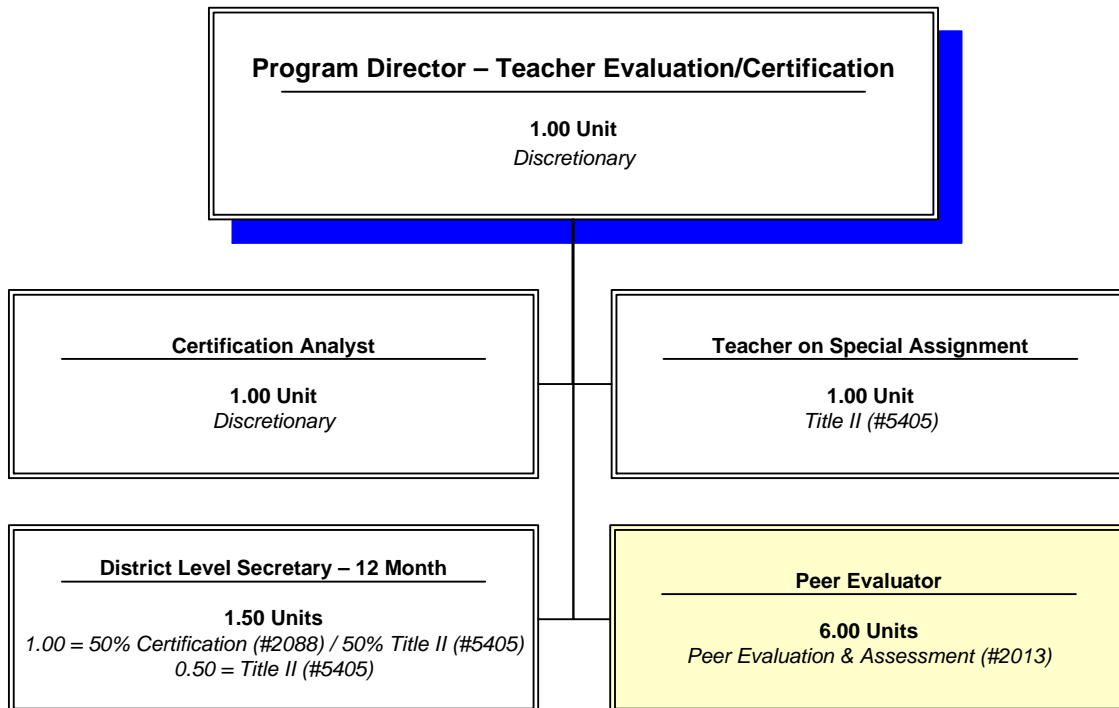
Program Director – Teacher Evaluation/Certification

1.00 Unit
Discretionary

Certification Analyst

1.00 Unit
Discretionary

Teacher on Special Assignment

1.00 Unit
Title II (#5405)

District Level Secretary – 12 Month

1.50 Units
1.00 = 50% Certification (#2088) / 50% Title II (#5405)
0.50 = Title II (#5405)

Peer Evaluator

6.00 Units
Peer Evaluation & Assessment (#2013)